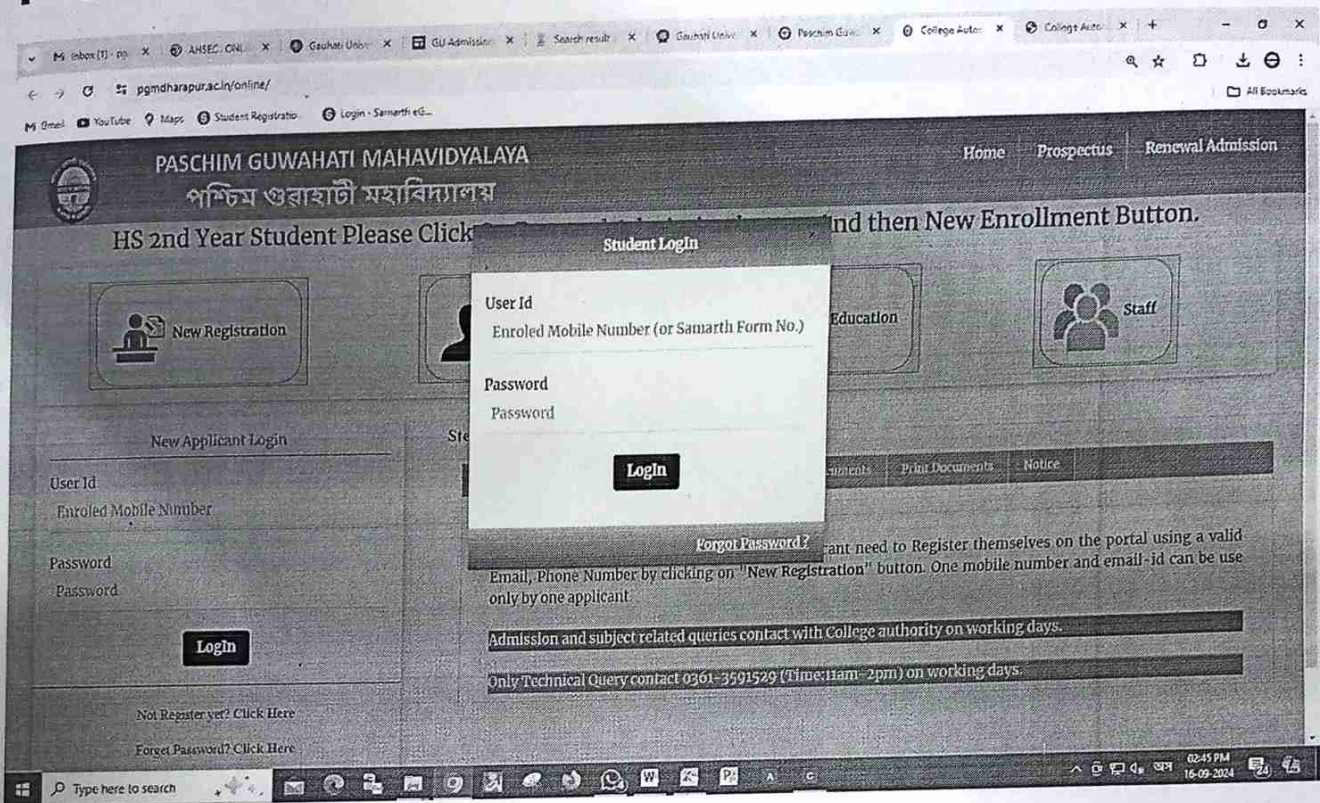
M Inbox (1) - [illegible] × AHSEC: ONL × Gauhati Unive × GU Admission × Search result × Gauhati Unive × Paschim Guw × College Autom × College Auto × +

pgmdharapur.ac.in/online/

All Bookmarks

Gmail YouTube Maps Student Registratio Login - Samarth eG...

PASCHIM GUWAHATI MAHAVIDYALAYA
পশ্চিম গুৱাহাটী মহাবিদ্যালয়

Home Prospectus Renewal Admission

HS 2nd Year Student Please Click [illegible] and then New Enrollment Button.

New Registration

Education

Staff

Student Login ×

User Id
Enroled Mobile Number (or Samarth Form No.)

Password
Password

Login

Forgot Password?

New Applicant Login

User Id
Enroled Mobile Number

Password
Password

Login

Not Register yet? Click Here

Forget Password? Click Here

St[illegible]

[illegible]uments Print Documents Notice

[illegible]ant need to Register themselves on the portal using a valid Email, Phone Number by clicking on "New Registration" button. One mobile number and email-id can be use only by one applicant.

Admission and subject related queries contact with College authority on working days.

Only Technical Query contact 0361-3591529 (Time:11am-2pm) on working days.

Type here to search

02:45 PM
16-09-2024